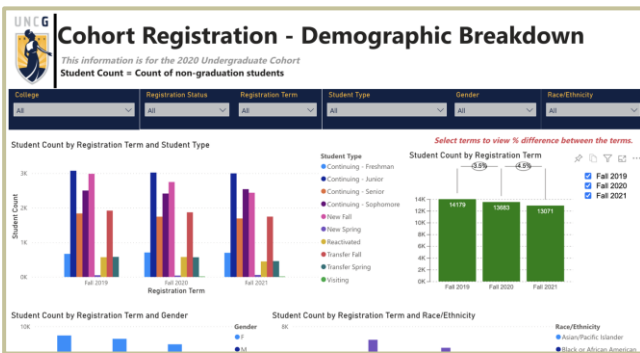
UNCG

Cohort Registration - Demographic Breakdown

This information is for the 2020 Undergraduate Cohort

Student Count = Count of non-graduation students

| College | Registration Status | Registration Term | Student Type | Gender | Race/Ethnicity |
|---|---|---|---|---|---|
| All | All | All | All | All | All |

Select terms to view % difference between the terms.

Student Count by Registration Term and Student Type

3K
2K
1K
0K

Student Count

Fall 2019
Fall 2020
Fall 2021

Registration Term

Student Type
Continuing - Freshman
Continuing - Junior
Continuing - Senior
Continuing - Sophomore
New Fall
New Spring
Reactivated
Transfer Fall
Transfer Spring
Visiting

Student Count by Registration Term

14K
12K
10K
8K
6K
4K
2K
0K

-3.5%
-4.5%

14179
13683
13071

Fall 2019
Fall 2020
Fall 2021

Fall 2019
Fall 2020
Fall 2021

Student Count by Registration Term and Gender

10K

Gender
F
M

Student Count by Registration Term and Race/Ethnicity

8K

Race/Ethnicity
Asian/Pacific Islander
Black or African American